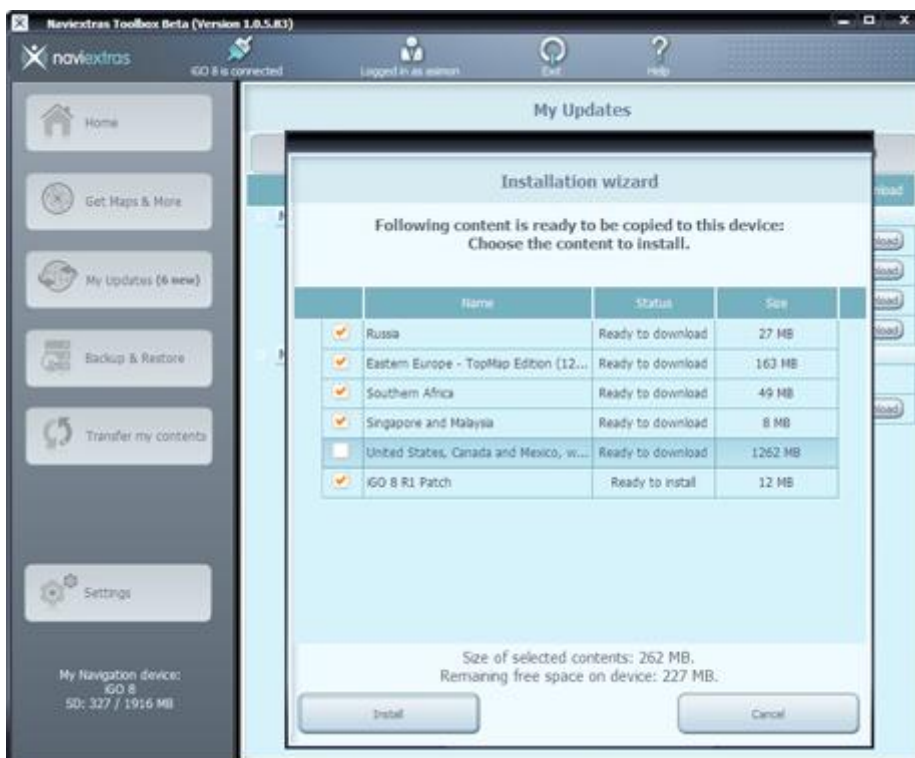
Naviextras Toolbox Beta (Version 1.0.5.83)

naviextras

iGO 8 is connected

Logged in as asimon

Exit

Help

Home

Get Maps & More

My Updates (6 new)

Backup & Restore

Transfer my contents

Settings

My Navigation device: iGO 8 SD: 327 / 1916 MB

My Updates

Installation wizard

Following content is ready to be copied to this device: Choose the content to install.

| | Name | Status | Size |
|---|---|---|---|
| ✔ | Russia | Ready to download | 27 MB |
| ✔ | Eastern Europe - TopMap Edition (12... | Ready to download | 163 MB |
| ✔ | Southern Africa | Ready to download | 49 MB |
| ✔ | Singapore and Malaysia | Ready to download | 8 MB |
| | United States, Canada and Mexico, w... | Ready to download | 1262 MB |
| ✔ | iGO 8 R1 Patch | Ready to install | 12 MB |

Size of selected contents: 262 MB.
Remaining free space on device: 227 MB.

Install

Cancel